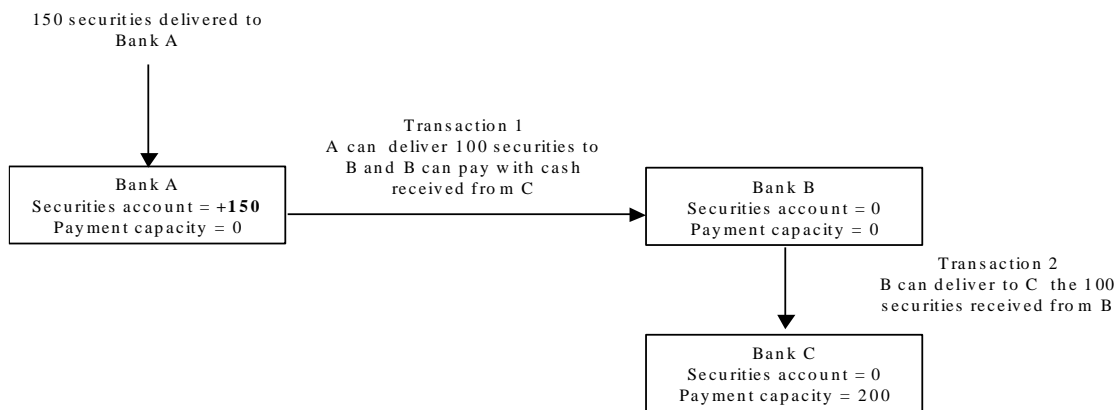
150 securities delivered to Bank A

Transaction 1
A can deliver 100 securities to B and B can pay with cash received from C

Bank A
Securities account = +150
Payment capacity = 0

Bank B
Securities account = 0
Payment capacity = 0

Transaction 2
B can deliver to C the 100 securities received from B

Bank C
Securities account = 0
Payment capacity = 200